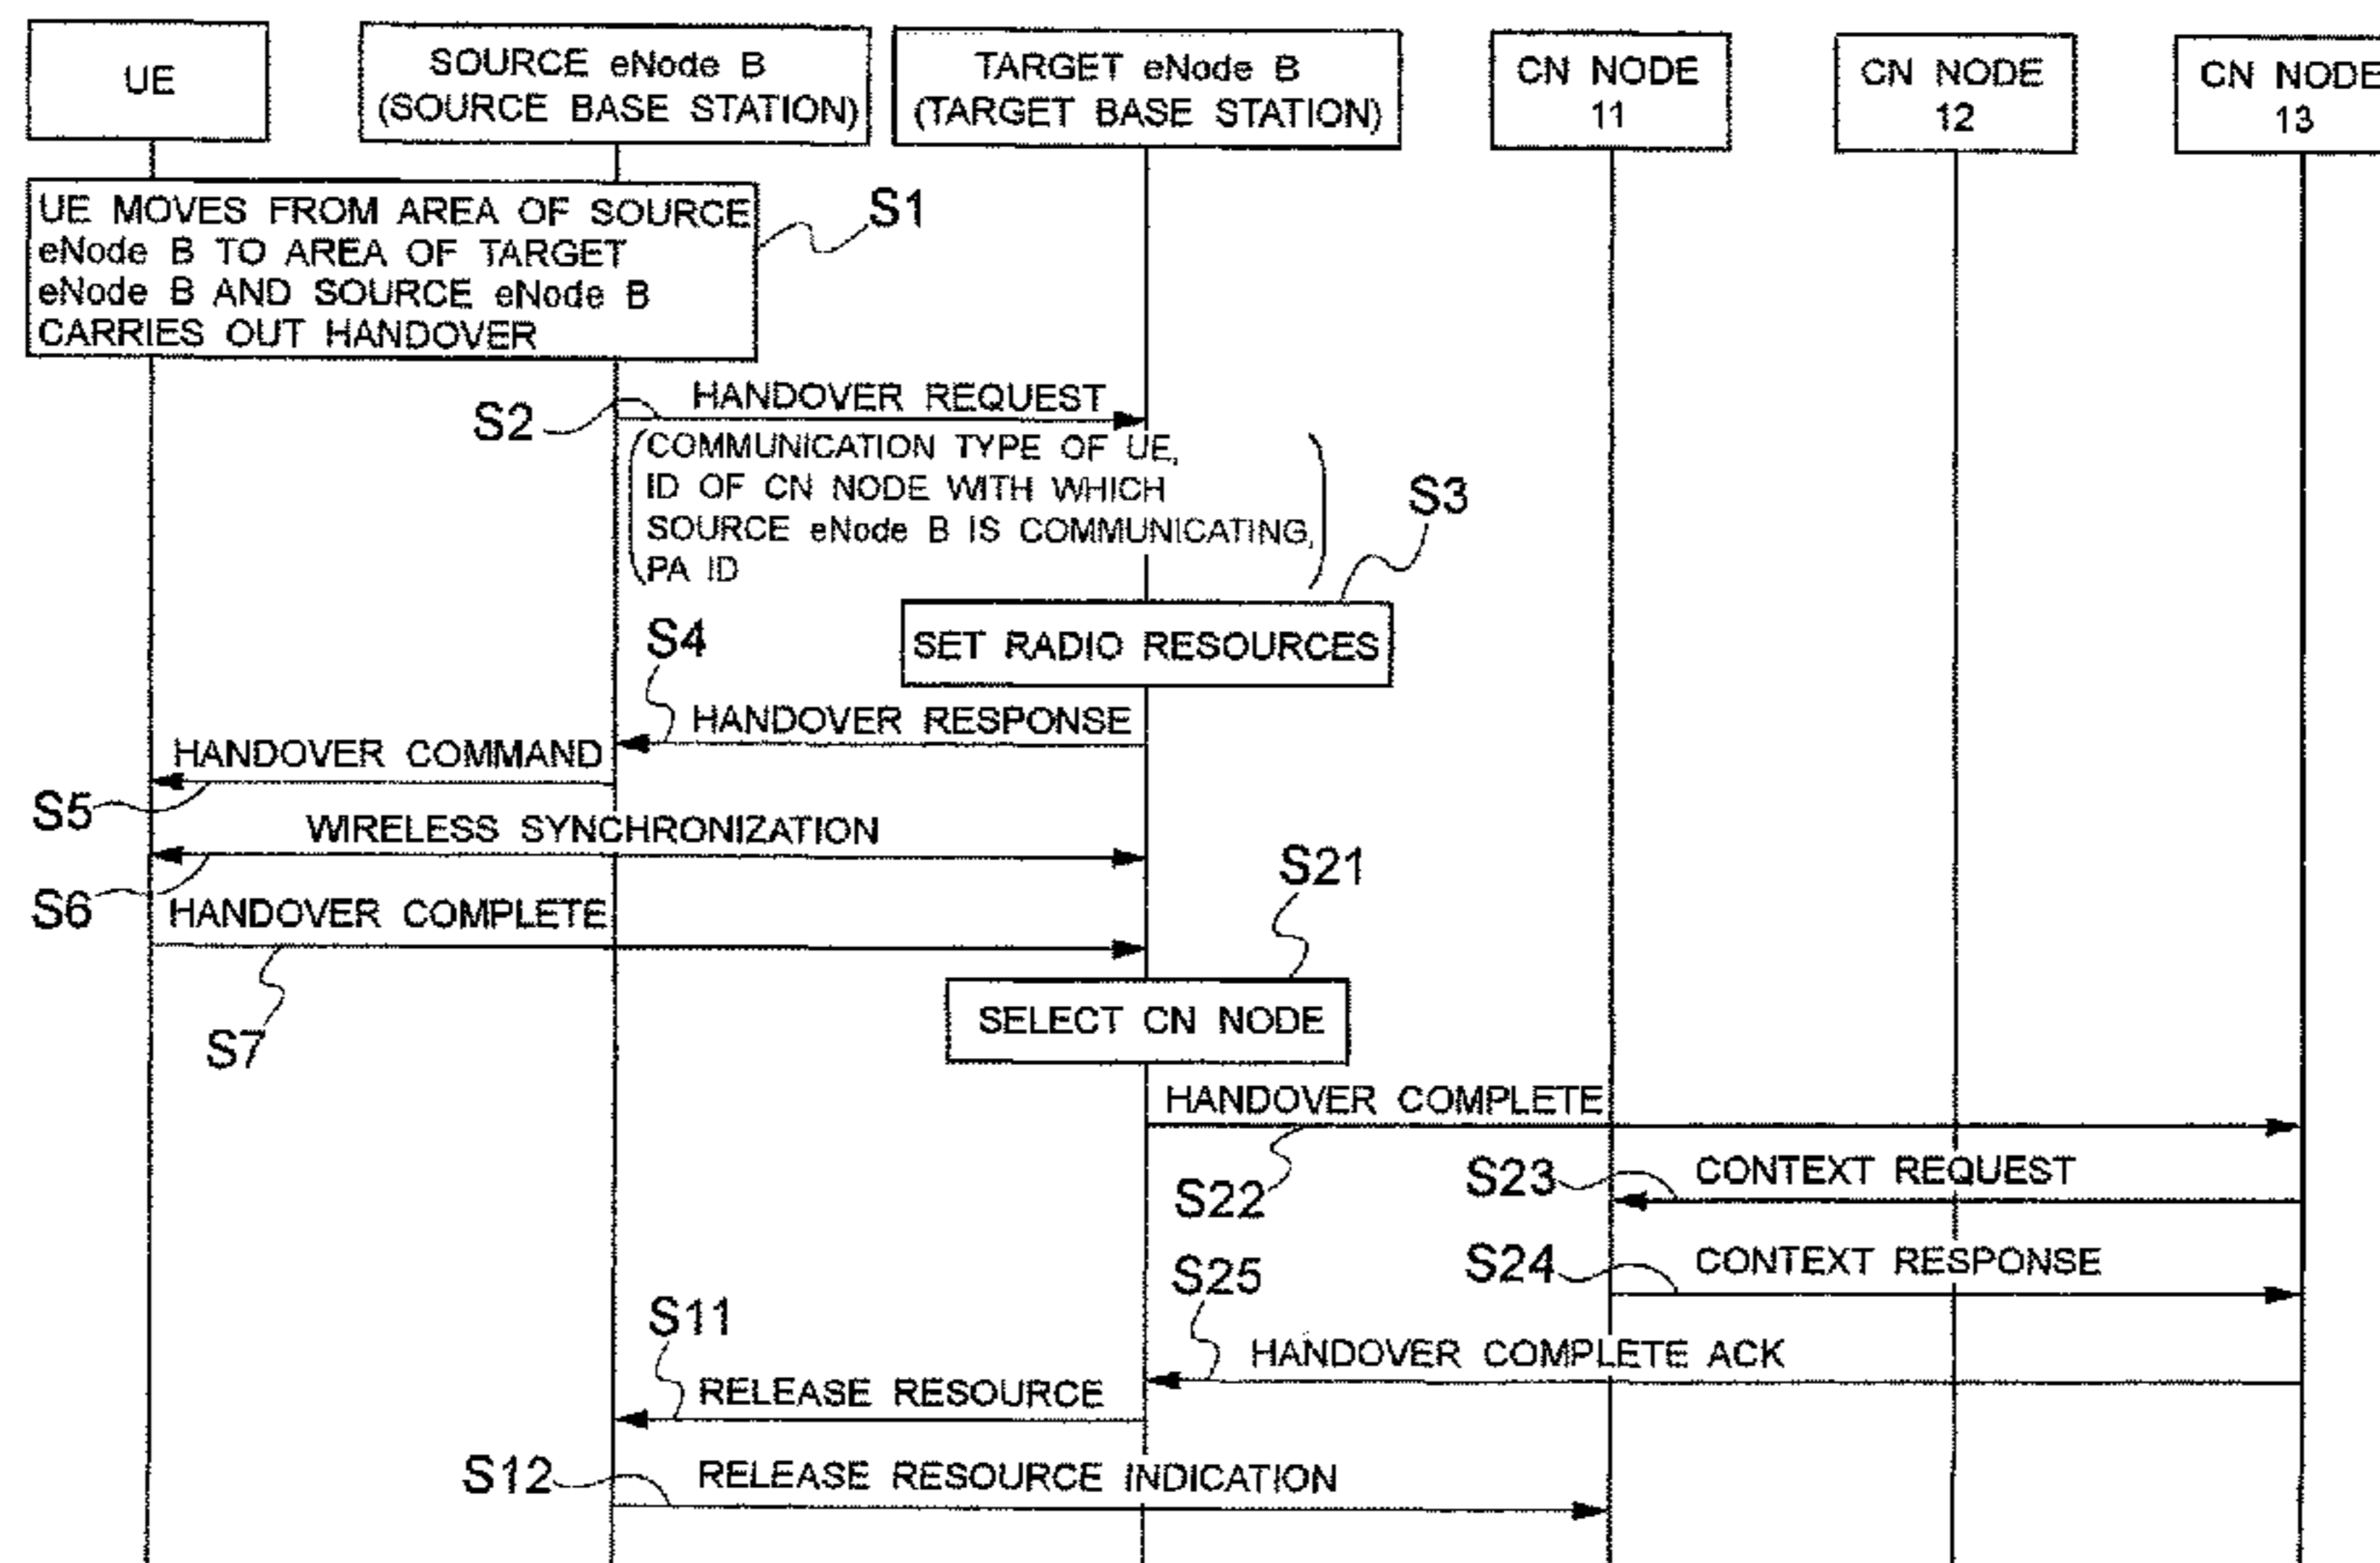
UE

SOURCE eNode B (SOURCE BASE STATION)

TARGET eNode B (TARGET BASE STATION)

CN NODE 11

CN NODE 12

CN NODE 13

UE MOVES FROM AREA OF SOURCE eNode B TO AREA OF TARGET eNode B AND SOURCE eNode B CARRIES OUT HANDOVER

S1

HANDOVER REQUEST

S2

COMMUNICATION TYPE OF UE, ID OF CN NODE WITH WHICH SOURCE eNode B IS COMMUNICATING, PA ID

S3

SET RADIO RESOURCES

S4

HANDOVER RESPONSE

HANDOVER COMMAND

S5

WIRELESS SYNCHRONIZATION

S6

HANDOVER COMPLETE

S21

S7

SELECT CN NODE

HANDOVER COMPLETE

S22

S23

CONTEXT REQUEST

S25

S24

CONTEXT RESPONSE

S11

HANDOVER COMPLETE ACK

RELEASE RESOURCE

S12

RELEASE RESOURCE INDICATION